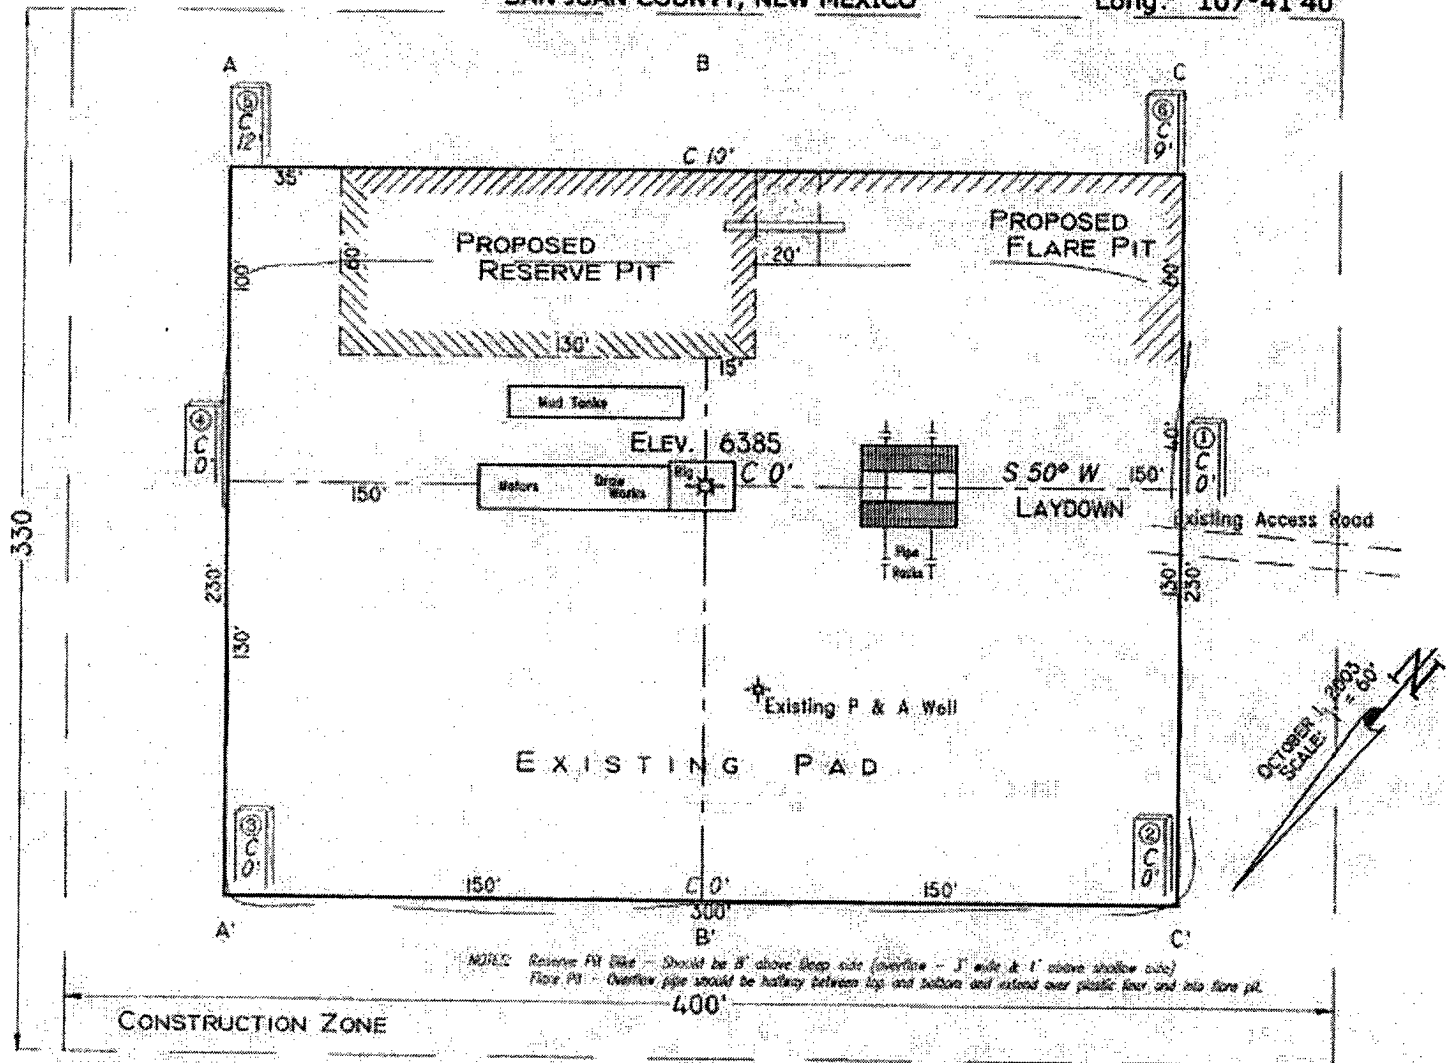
SAN JUAN COUNTY, NEW MEXICO
Long: 107°41'46"

A
B
C

⑤ C 12'
⑥ C 9'

C 10'
35'

PROPOSED RESERVE PIT
PROPOSED FLARE PIT
100'
60'
20'
60'
130'
15'

Mud Tanks

④ C 0'
ELEV. 6385
C 0'
S 50° W
150'
① C 0'
40'
150'
Motors
Draw Works
Rig
LAYDOWN
Existing Access Road
Pipe Racks

330
230'
130'
130'
230'

Existing P & A Well

OCTOBER 1, 2003
SCALE: 1" = 60'
N

EXISTING PAD

③ C 0'
② C 0'

150'
C 0'
150'
300'
A'
B'
C'

NOTES: Reserve Pit Dike — Should be 8' above Deep side (overflow — 3' wide & 1' above shallow side)
Flare Pit — Overflow pipe should be halfway between top and bottom and extend over plastic liner and into flare pit.

400'

CONSTRUCTION ZONE